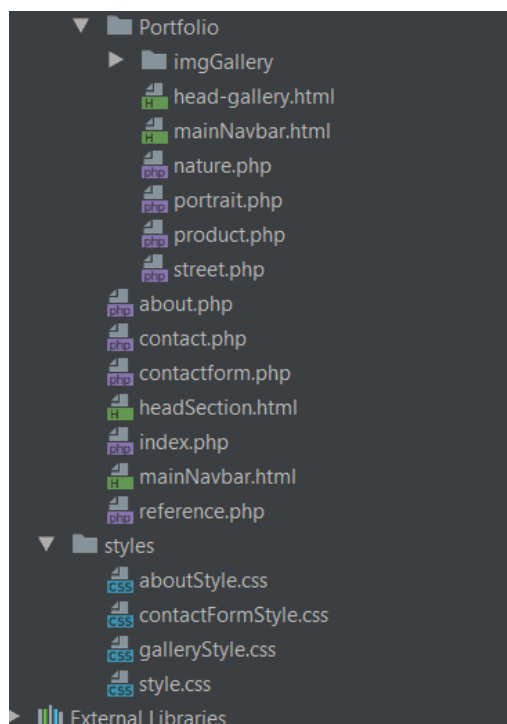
Portfolio
imgGallery
H head-gallery.html
H mainNavbar.html
php nature.php
php portrait.php
php product.php
php street.php
php about.php
php contact.php
php contactform.php
H headSection.html
php index.php
H mainNavbar.html
php reference.php
styles
css aboutStyle.css
css contactFormStyle.css
css galleryStyle.css
css style.css
External Libraries